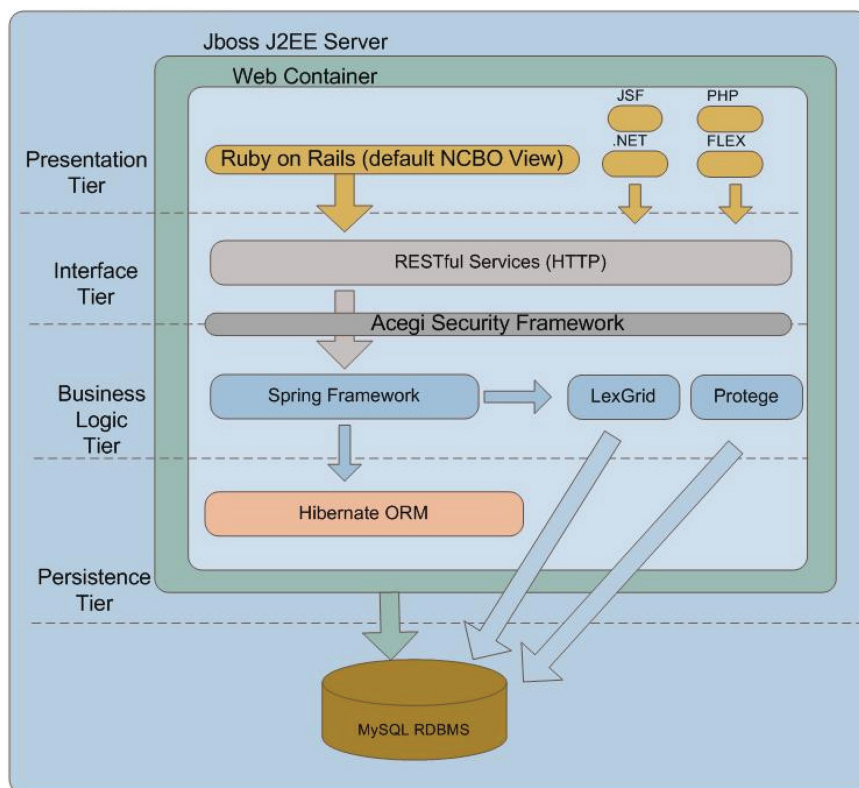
Jboss J2EE Server

Web Container

JSF

PHP

.NET

FLEX

Presentation Tier

Ruby on Rails (default NCBO View)

Interface Tier

RESTful Services (HTTP)

Acegi Security Framework

Business Logic Tier

Spring Framework

LexGrid

Protege

Hibernate ORM

Persistence Tier

MySQL RDBMS